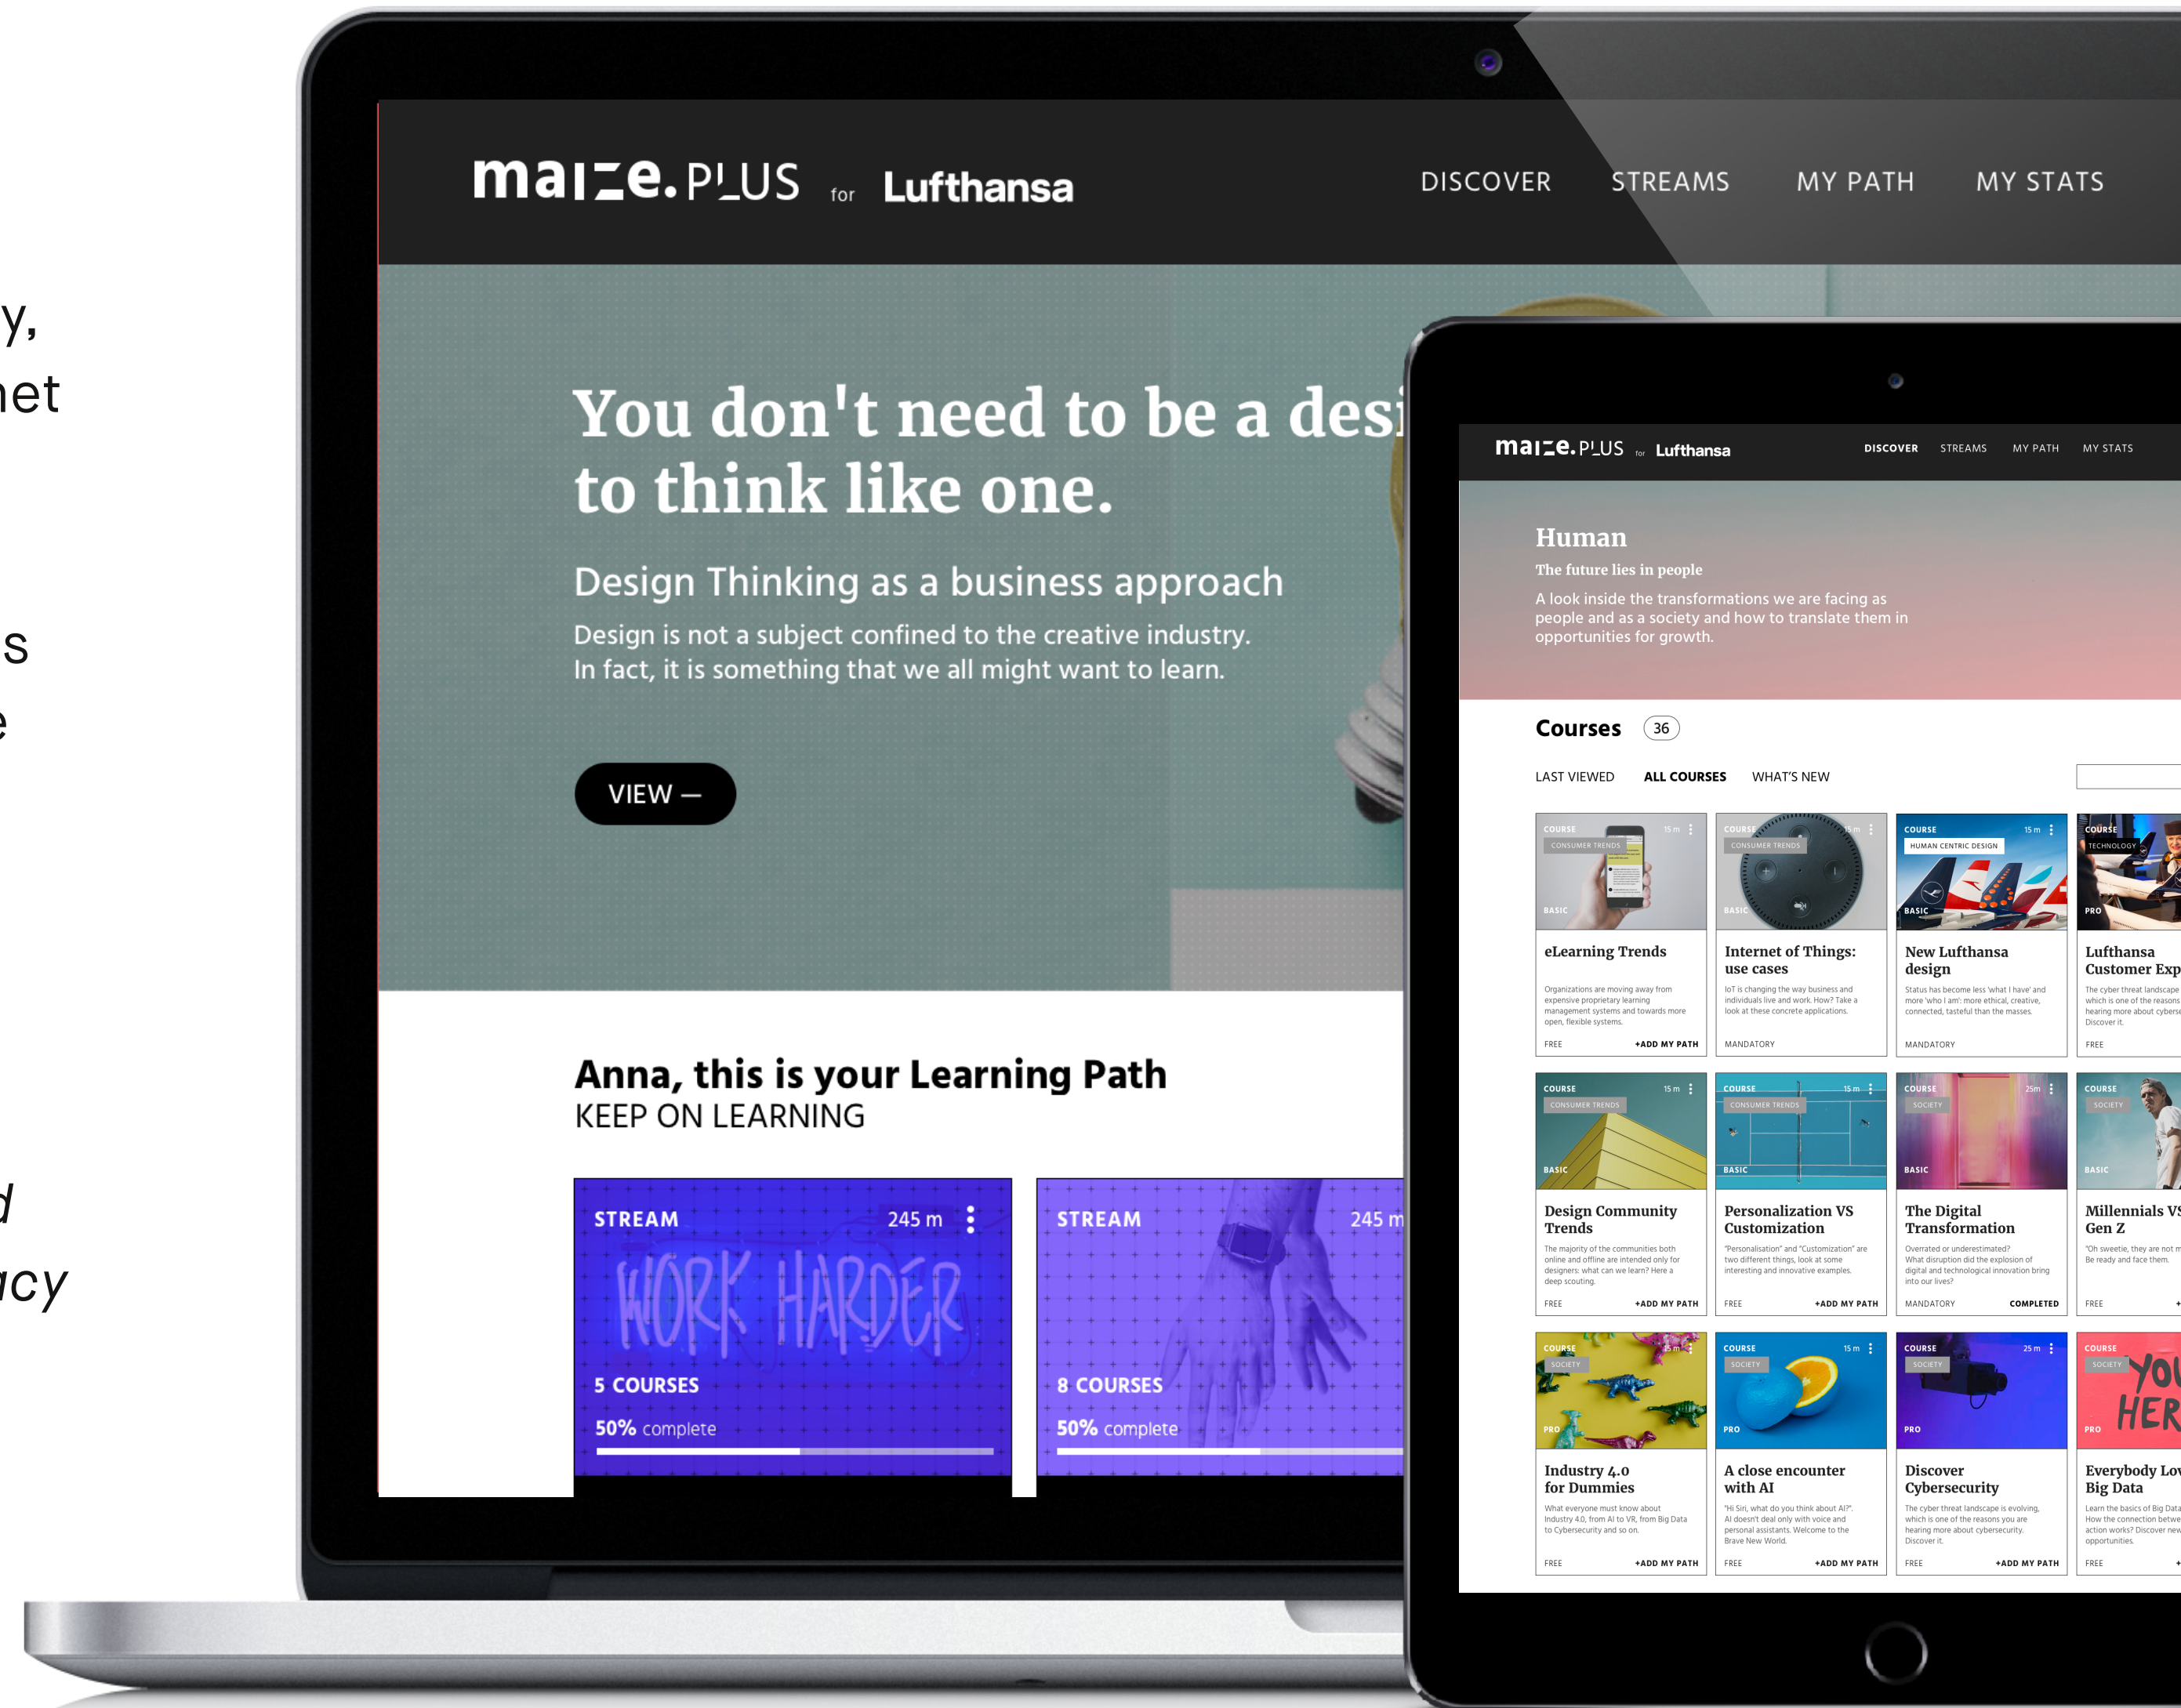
y,
net

s
e

d
acy

maize.PLUS for Lufthansa

DISCOVER STREAMS MY PATH MY STATS

You don't need to be a desi
to think like one.

Design Thinking as a business approach

Design is not a subject confined to the creative industry.
In fact, it is something that we all might want to learn.

VIEW —

Anna, this is your Learning Path
KEEP ON LEARNING

STREAM 245 m
WORK HARDER
5 COURSES
50% complete

STREAM 245 m
8 COURSES
50% complete

maize.PLUS for Lufthansa

DISCOVER STREAMS MY PATH MY STATS

Human
The future lies in people
A look inside the transformations we are facing as people and as a society and how to translate them in opportunities for growth.

Courses 36

LAST VIEWED ALL COURSES WHAT'S NEW

COURSE 15 m CONSUMER TRENDS BASIC
eLearning Trends
Organizations are moving away from expensive proprietary learning management systems and towards more open, flexible systems.
FREE +ADD MY PATH

COURSE 15 m CONSUMER TRENDS BASIC
Internet of Things: use cases
IoT is changing the way business and individuals live and work. How? Take a look at these concrete applications.
MANDATORY

COURSE 15 m HUMAN CENTRIC DESIGN BASIC
New Lufthansa design
Status has become less 'what I have' and more 'who I am': more ethical, creative, connected, tasteful than the masses.
MANDATORY

COURSE TECHNOLOGY PRO
Lufthansa Customer Exp
The cyber threat landscape which is one of the reasons hearing more about cyberse Discover it.
FREE

COURSE 15 m CONSUMER TRENDS BASIC
Design Community Trends
The majority of the communities both online and offline are intended only for designers: what can we learn? Here a deep scouting.
FREE +ADD MY PATH

COURSE 15 m CONSUMER TRENDS BASIC
Personalization VS Customization
"Personalisation" and "Customization" are two different things, look at some interesting and innovative examples.
FREE +ADD MY PATH

COURSE 25m SOCIETY BASIC
The Digital Transformation
Overrated or underestimated? What disruption did the explosion of digital and technological innovation bring into our lives?
MANDATORY COMPLETED

COURSE SOCIETY BASIC
Millennials VS Gen Z
"Oh sweetie, they are not m Be ready and face them.
FREE +

COURSE 15 m SOCIETY PRO
Industry 4.0 for Dummies
What everyone must know about Industry 4.0, from AI to VR, from Big Data to Cybersecurity and so on.
FREE +ADD MY PATH

COURSE 15 m SOCIETY PRO
A close encounter with AI
"Hi Siri, what do you think about AI?". AI doesn't deal only with voice and personal assistants. Welcome to the Brave New World.
FREE +ADD MY PATH

COURSE 25 m SOCIETY PRO
Discover Cybersecurity
The cyber threat landscape is evolving, which is one of the reasons you are hearing more about cybersecurity. Discover it.
FREE +ADD MY PATH

COURSE SOCIETY PRO
Everybody Lov Big Data
Learn the basics of Big Data How the connection betwe action works? Discover new opportunities.
FREE +